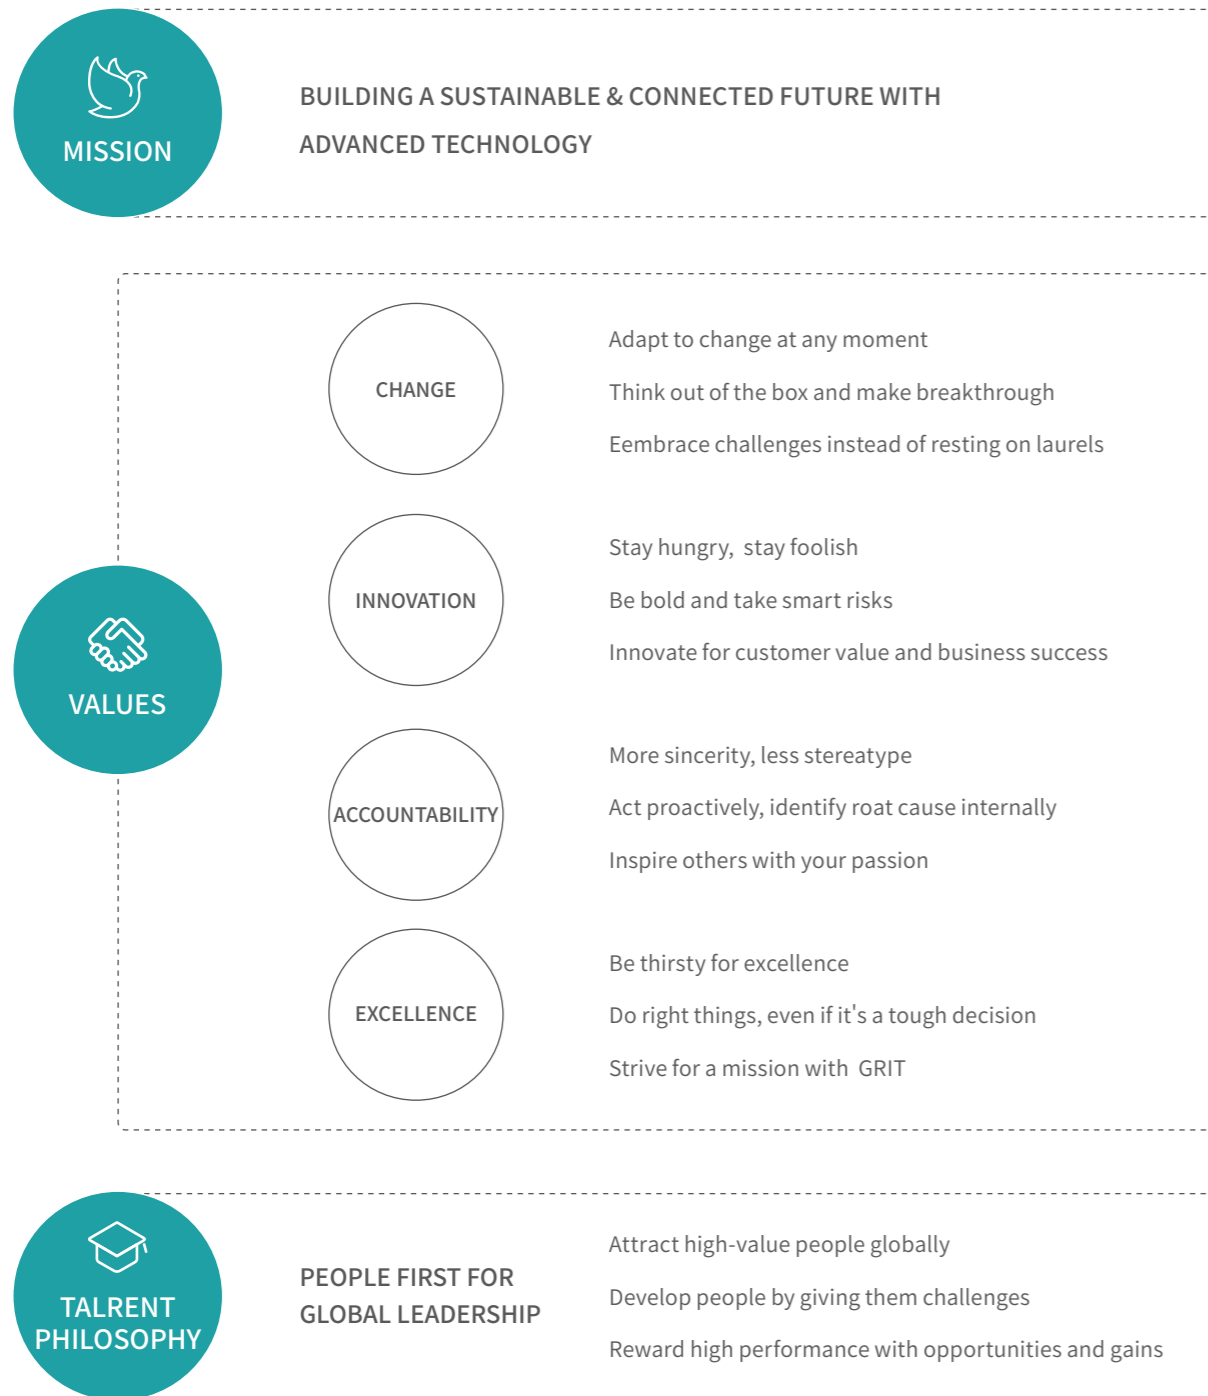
MISSION

BUILDING A SUSTAINABLE & CONNECTED FUTURE WITH ADVANCED TECHNOLOGY

VALUES

CHANGE

Adapt to change at any moment

Think out of the box and make breakthrough

Eembrace challenges instead of resting on laurels

INNOVATION

Stay hungry, stay foolish

Be bold and take smart risks

Innovate for customer value and business success

ACCOUNTABILITY

More sincerity, less stereatype

Act proactively, identify roat cause internally

Inspire others with your passion

EXCELLENCE

Be thirsty for excellence

Do right things, even if it's a tough decision

Strive for a mission with GRIT

TALRENT PHILOSOPHY

PEOPLE FIRST FOR GLOBAL LEADERSHIP

Attract high-value people globally

Develop people by giving them challenges

Reward high performance with opportunities and gains